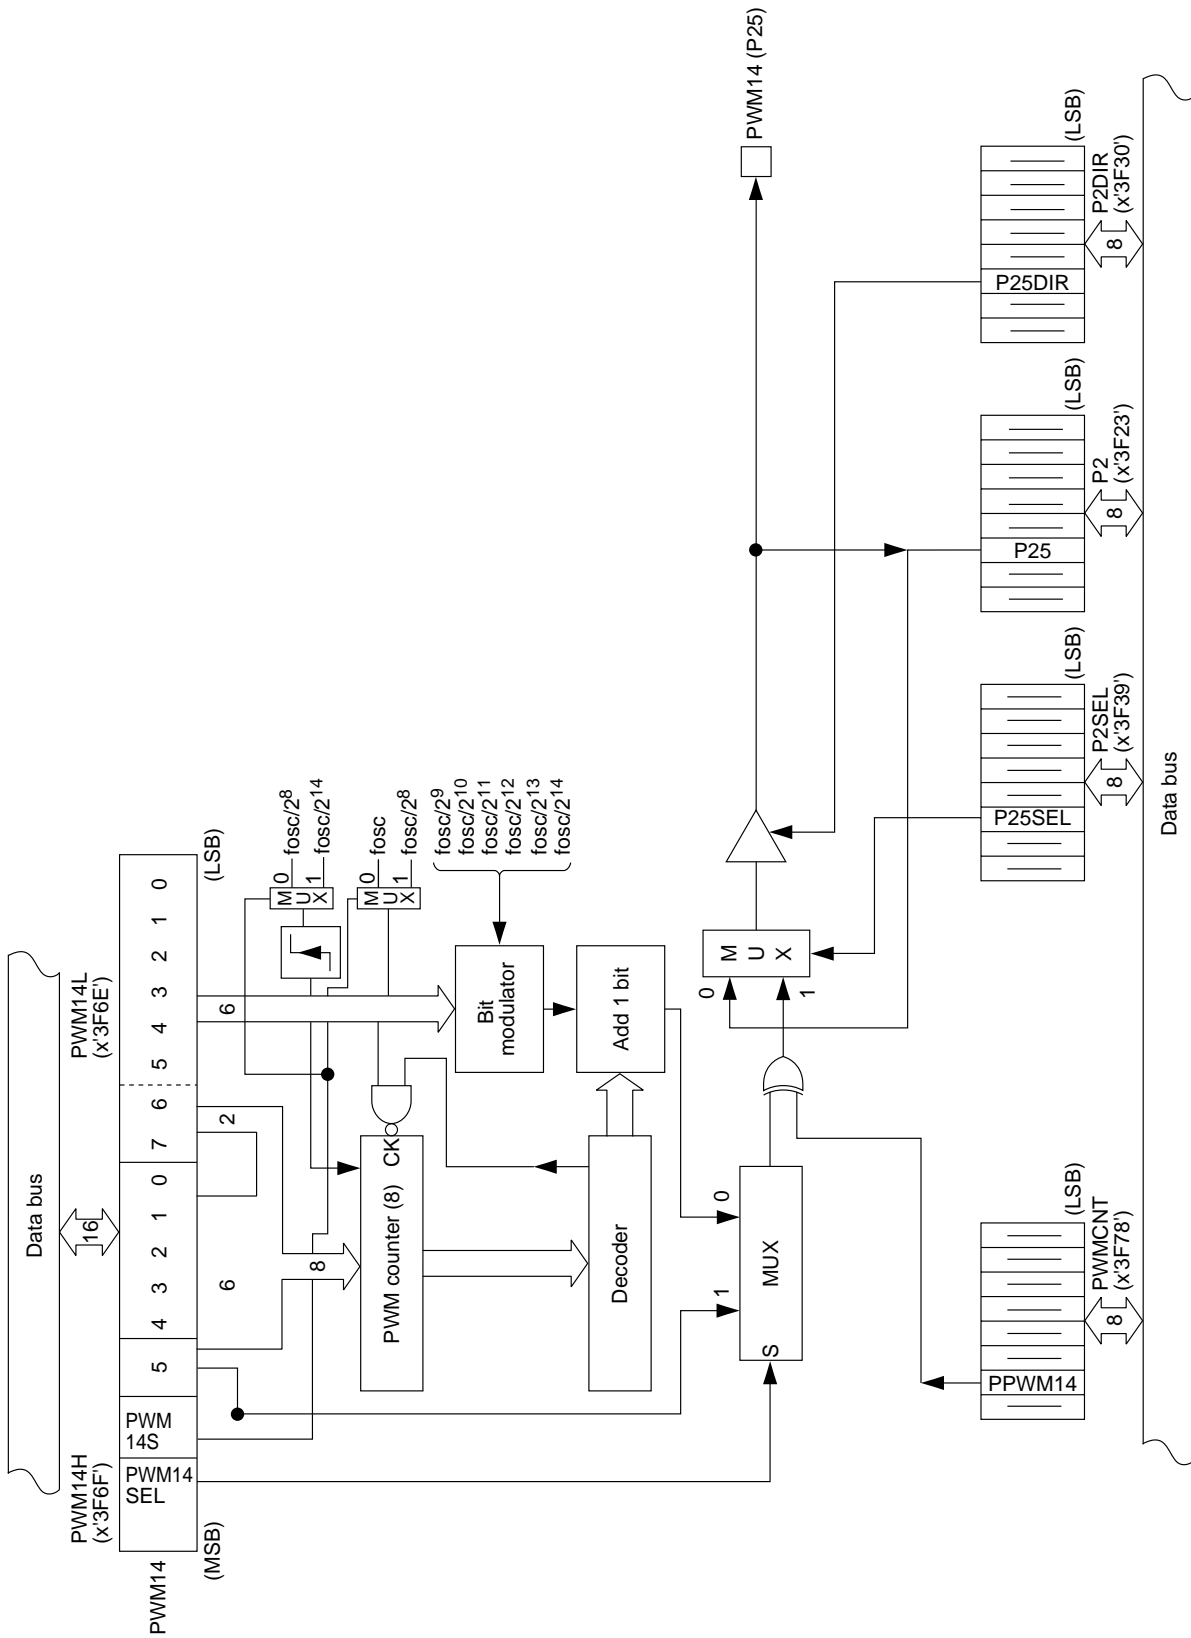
PWM14 (P25)

(LSB)
P2DIR (x'3F30')
P25DIR
8

(LSB)
P2 (x'3F23')
P25
8

(LSB)
P2SEL (x'3F39')
P25SEL
8

(LSB)
PWMCNT (x'3F78')
PPWM14
8

Data bus

Data bus
16

PWM14L (x'3F6E')
PWM14H (x'3F6F')
PWM14
(MSB)
(LSB)
0 1 2 3 4 5 6 7 0 1 2 3 4 5
PWM 14S
PWM14 SEL

M U X 0 1
$fosc/2^8$
$fosc/2^{14}$

M U X 0 1
fosc
$fosc/2^8$

$fosc/2^9$
$fosc/2^{10}$
$fosc/2^{11}$
$fosc/2^{12}$
$fosc/2^{13}$
$fosc/2^{14}$

6
2
6
8

Bit modulator
Add 1 bit
CK
PWM counter (8)
Decoder
MUX
0
1
S
M U X
0
1